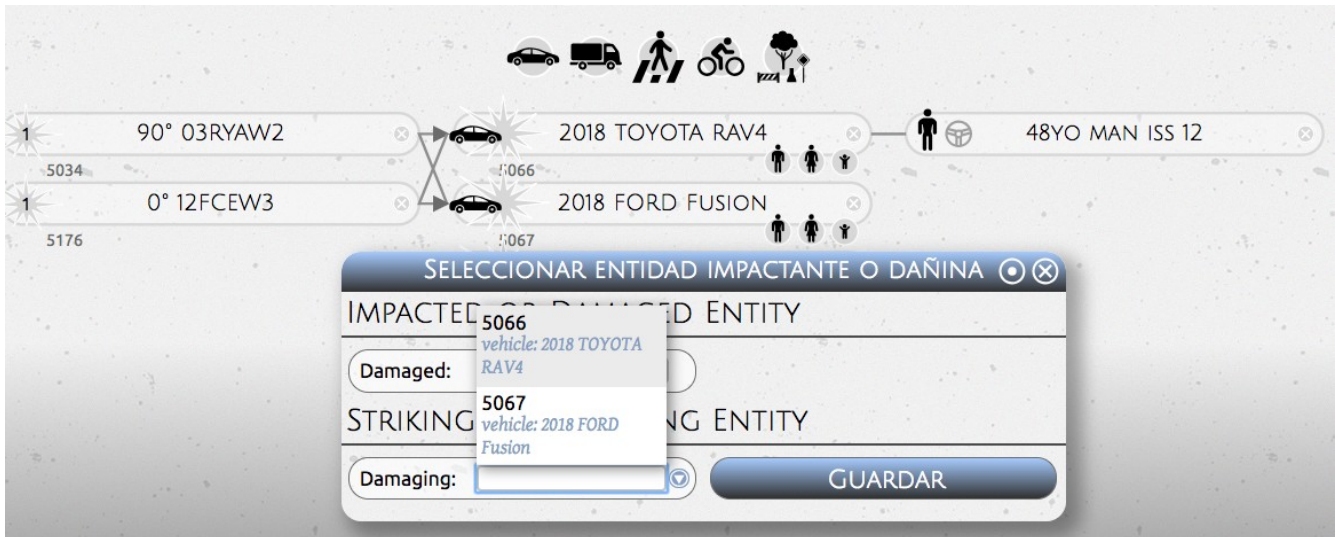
1
90° 03RYAW2
5034

1
0° 12FCEW3
5176

2018 TOYOTA RAV4
5066

2018 FORD FUSION
5067

48YO MAN ISS 12

SELECCIONAR ENTIDAD IMPACTANTE O DAÑINA

IMPACTED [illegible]D ENTITY

Damaged:

5066
vehicle: 2018 TOYOTA RAV4

5067
vehicle: 2018 FORD Fusion

STRIKING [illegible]NG ENTITY

Damaging:

GUARDAR